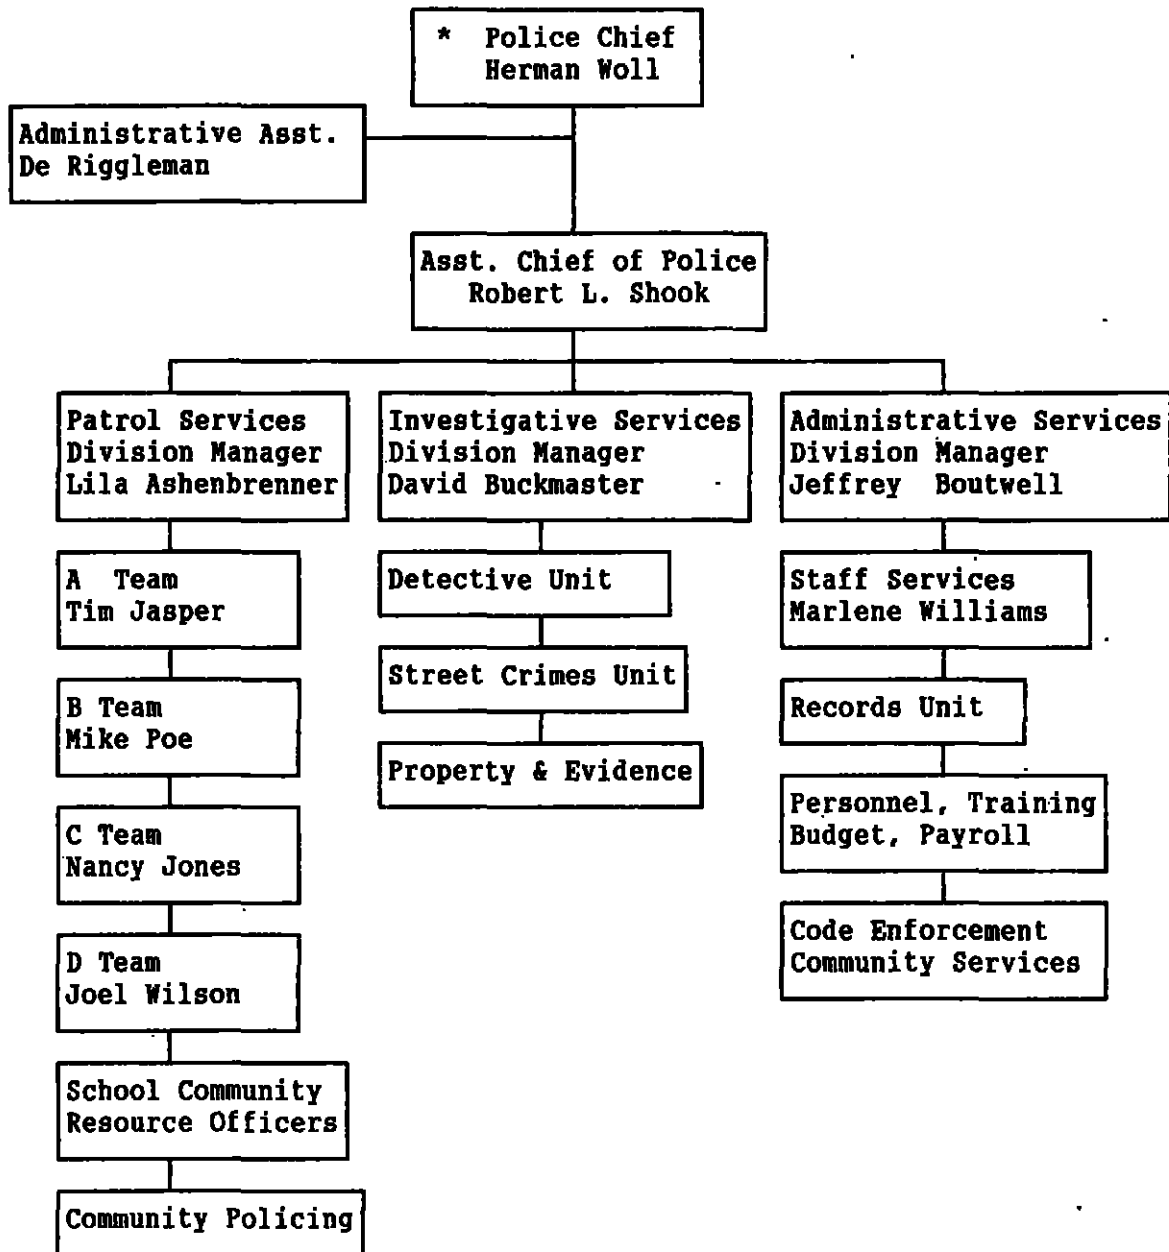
* Police Chief
Herman Woll

Administrative Asst.
De Riggleman

Asst. Chief of Police
Robert L. Shook

Patrol Services
Division Manager
Lila Ashenbrenner

A Team
Tim Jasper

B Team
Mike Poe

C Team
Nancy Jones

D Team
Joel Wilson

School Community
Resource Officers

Community Policing

Investigative Services
Division Manager
David Buckmaster

Detective Unit

Street Crimes Unit

Property & Evidence

Administrative Services
Division Manager
Jeffrey Boutwell

Staff Services
Marlene Williams

Records Unit

Personnel, Training
Budget, Payroll

Code Enforcement
Community Services